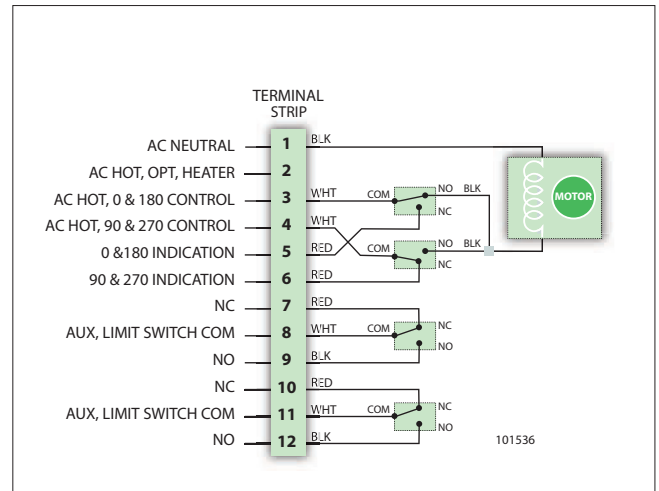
TERMINAL STRIP

AC NEUTRAL 1 BLK
AC HOT, OPT, HEATER 2
AC HOT, 0 & 180 CONTROL 3 WHT
AC HOT, 90 & 270 CONTROL 4 WHT
0 &180 INDICATION 5 RED
90 & 270 INDICATION 6 RED
NC 7 RED
AUX, LIMIT SWITCH COM 8 WHT
NO 9 BLK
NC 10 RED
AUX, LIMIT SWITCH COM 11 WHT
NO 12 BLK

COM NO BLK NC
COM NO BLK NC
COM NC NO
COM NC NO

MOTOR

101536